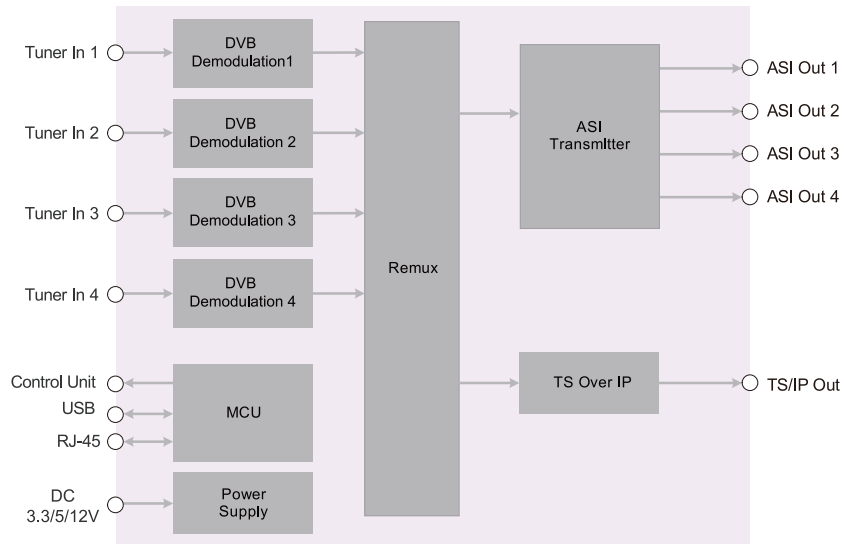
Tuner In 1
DVB Demodulation1
Tuner In 2
DVB Demodulation 2
Tuner In 3
DVB Demodulation 3
Tuner In 4
DVB Demodulation 4
Remux
ASI Transmitter
ASI Out 1
ASI Out 2
ASI Out 3
ASI Out 4
Control Unit
USB
RJ-45
MCU
TS Over IP
TS/IP Out
DC 3.3/5/12V
Power Supply